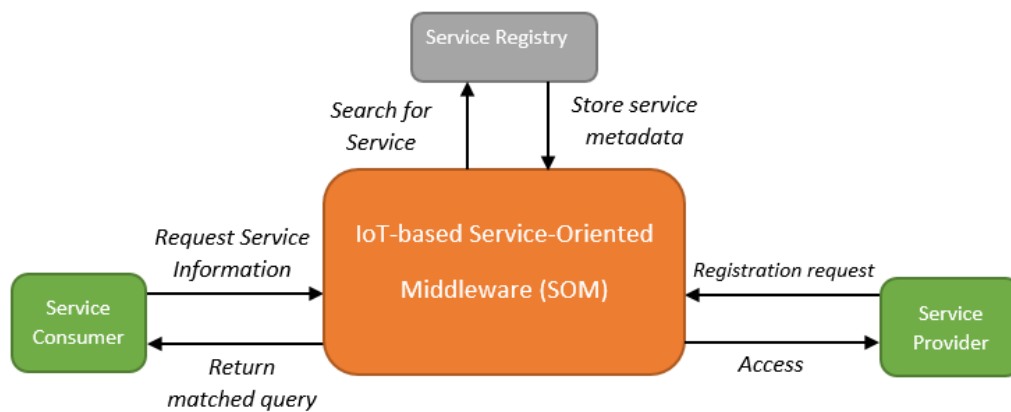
Service Registry

Search for Service

Store service metadata

Request Service Information

IoT-based Service-Oriented Middleware (SOM)

Registration request

Service Consumer

Service Provider

Return matched query

Access